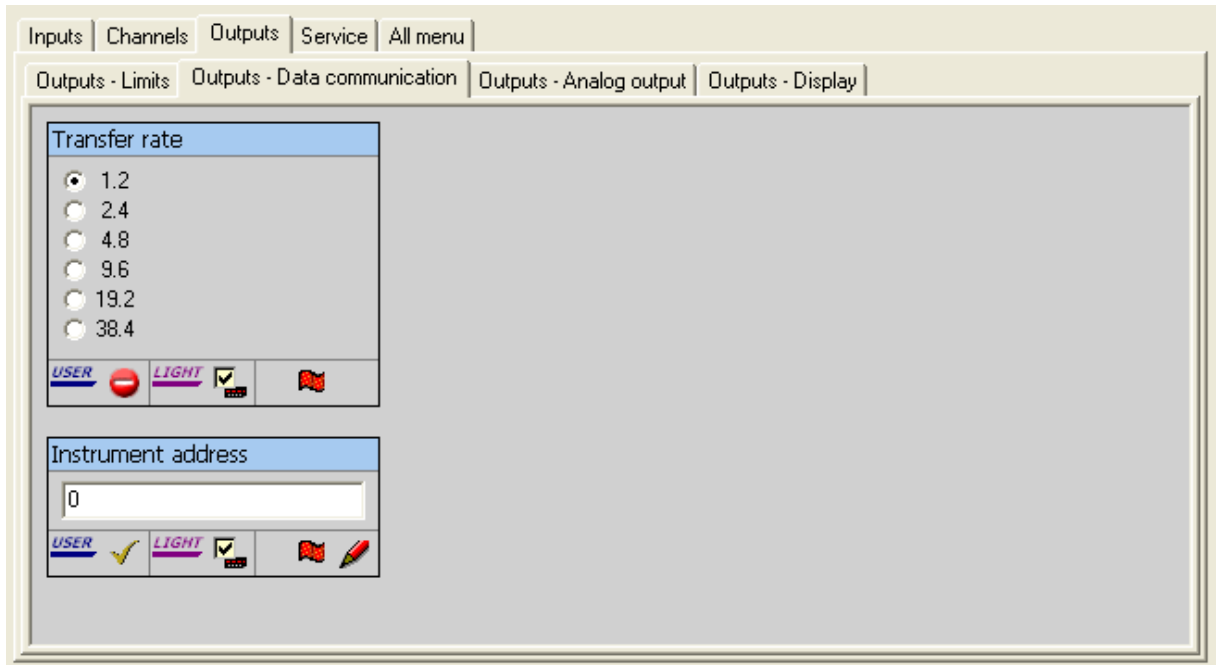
Inputs | Channels | Outputs | Service | All menu

Outputs - Limits | Outputs - Data communication | Outputs - Analog output | Outputs - Display

Transfer rate

1.2
2.4
4.8
9.6
19.2
38.4

USER LIGHT

Instrument address

0

USER LIGHT